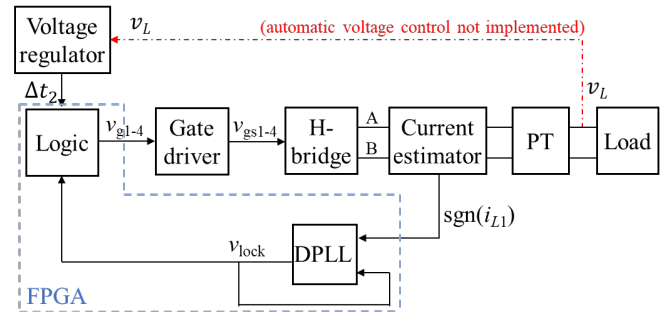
Voltage regulator

$v_L$

(automatic voltage control not implemented)

$\Delta t_2$

Logic

$v_{\text{g1-4}}$

Gate driver

$v_{\text{gs1-4}}$

H-bridge

A

B

Current estimator

PT

$v_L$

Load

$\text{sgn}(i_{L1})$

$v_{\text{lock}}$

DPLL

FPGA